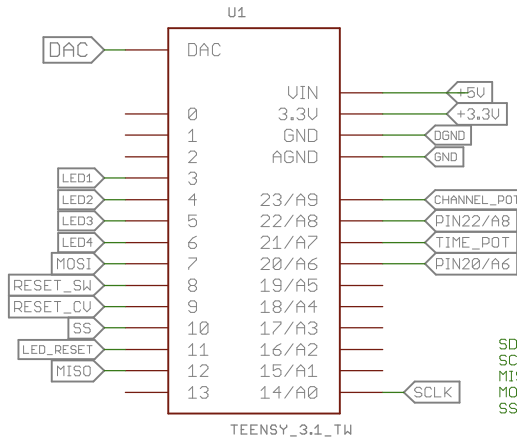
U1

DAC

DAC

VIN
3.3V
GND
AGND

+5V
+3.3V
DGND
GND

0
1
2
3
4
5
6
7
8
9
10
11
12
13

LED1
LED2
LED3
LED4
MOSI
RESET_SW
RESET_CV
SS
LED_RESET
MISO

23/A9
22/A8
21/A7
20/A6
19/A5
18/A4
17/A3
16/A2
15/A1
14/A0

CHANNEL_POT
PIN22/A8
TIME_POT
PIN20/A6

SCLK

TEENSY_3.1_TW

SD
SC
MIS
MO
SS